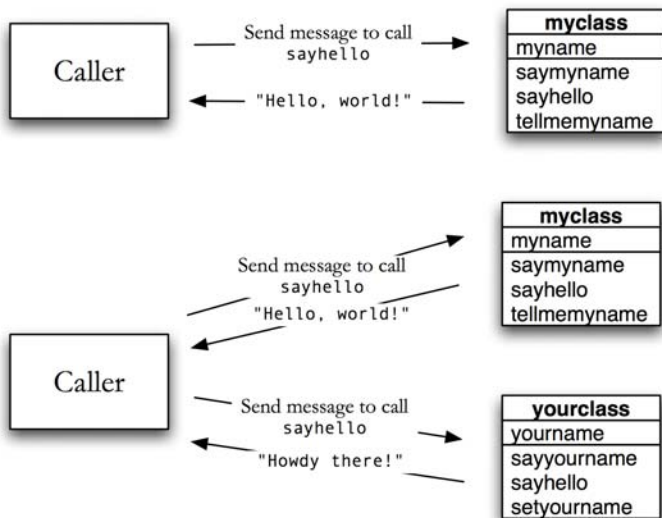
Caller

Send message to call sayhello

"Hello, world!"

| myclass |
|---|
| myname |
| saymyname |
| sayhello |
| tellmemyname |

| myclass |
|---|
| myname |
| saymyname |
| sayhello |
| tellmemyname |

Send message to call sayhello

"Hello, world!"

Caller

Send message to call sayhello

"Howdy there!"

| yourclass |
|---|
| yourname |
| sayyourname |
| sayhello |
| setyourname |